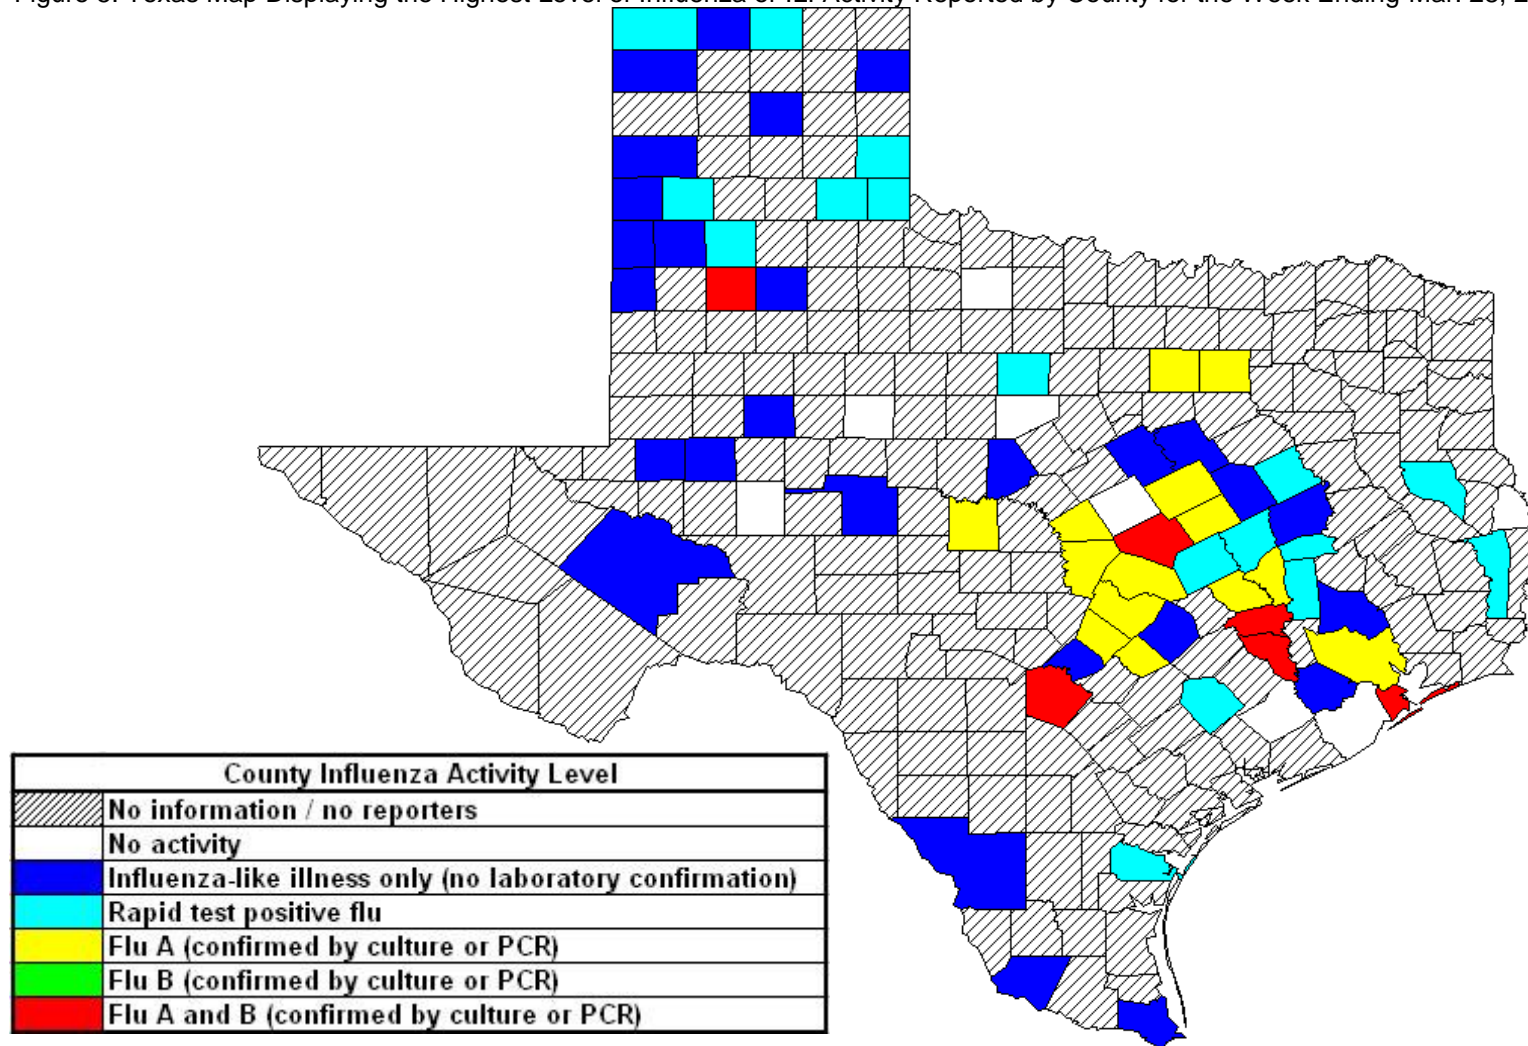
Figure 3. Texas Map Displaying the Highest Level of Influenza or ILI Activity Reported by County for the Week Ending Mar. 28, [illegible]

| County Influenza Activity Level | |
|---|---|
| | No information / no reporters |
| | No activity |
| | Influenza-like illness only (no laboratory confirmation) |
| | Rapid test positive flu |
| | Flu A (confirmed by culture or PCR) |
| | Flu B (confirmed by culture or PCR) |
| | Flu A and B (confirmed by culture or PCR) |